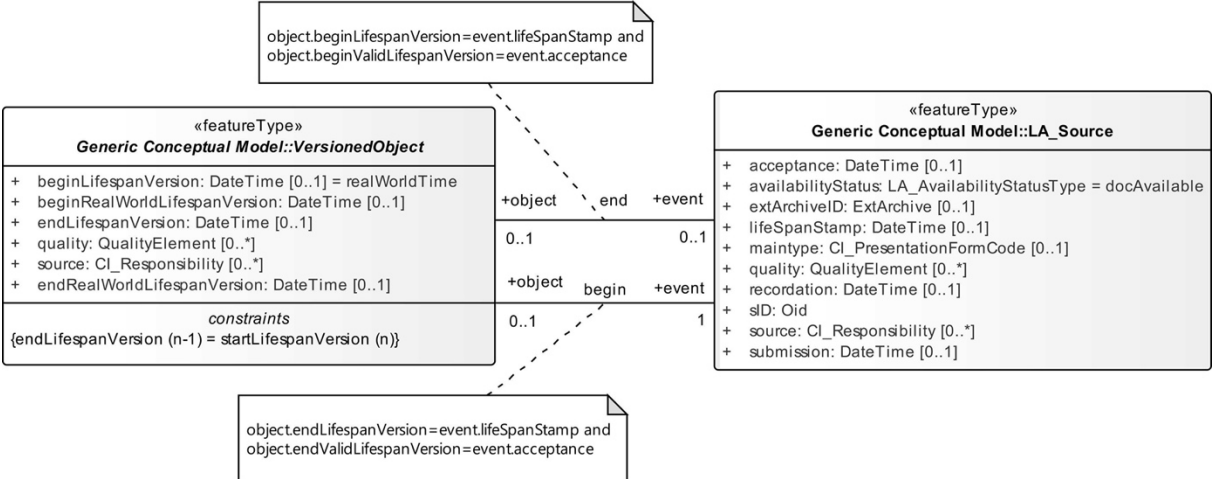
object.beginLifespanVersion=event.lifeSpanStamp and object.beginValidLifespanVersion=event.acceptance

«featureType»
Generic Conceptual Model::VersionedObject

+ beginLifespanVersion: DateTime [0..1] = realWorldTime
+ beginRealWorldLifespanVersion: DateTime [0..1]
+ endLifespanVersion: DateTime [0..1]
+ quality: QualityElement [0..*]
+ source: CI_Responsibility [0..*]
+ endRealWorldLifespanVersion: DateTime [0..1]

constraints
{endLifespanVersion (n-1) = startLifespanVersion (n)}

+object
end
+event
0..1
0..1

+object
begin
+event
0..1
1

«featureType»
Generic Conceptual Model::LA_Source

+ acceptance: DateTime [0..1]
+ availabilityStatus: LA_AvailabilityStatusType = docAvailable
+ extArchiveID: ExtArchive [0..1]
+ lifeSpanStamp: DateTime [0..1]
+ maintype: CI_PresentationFormCode [0..1]
+ quality: QualityElement [0..*]
+ recordation: DateTime [0..1]
+ sID: Oid
+ source: CI_Responsibility [0..*]
+ submission: DateTime [0..1]

object.endLifespanVersion=event.lifeSpanStamp and object.endValidLifespanVersion=event.acceptance